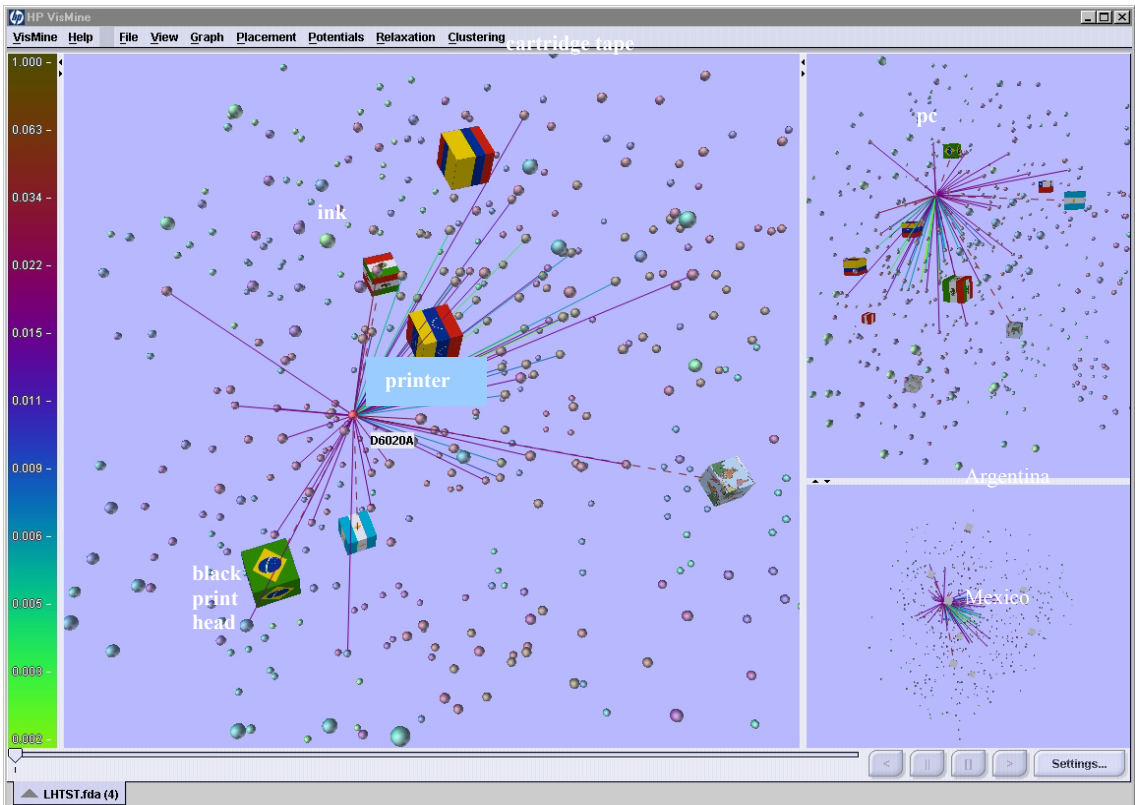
HP VisMine

VisMine Help File View Graph Placement Potentials Relaxation Clustering

cartridge tape

1.000
0.063
0.034
0.022
0.015
0.011
0.009
0.006
0.005
0.003
0.002

ink

printer

D6020A

black print head

pc

Argentina

Mexico

< || [] > Settings...

LHTST.fda (4)